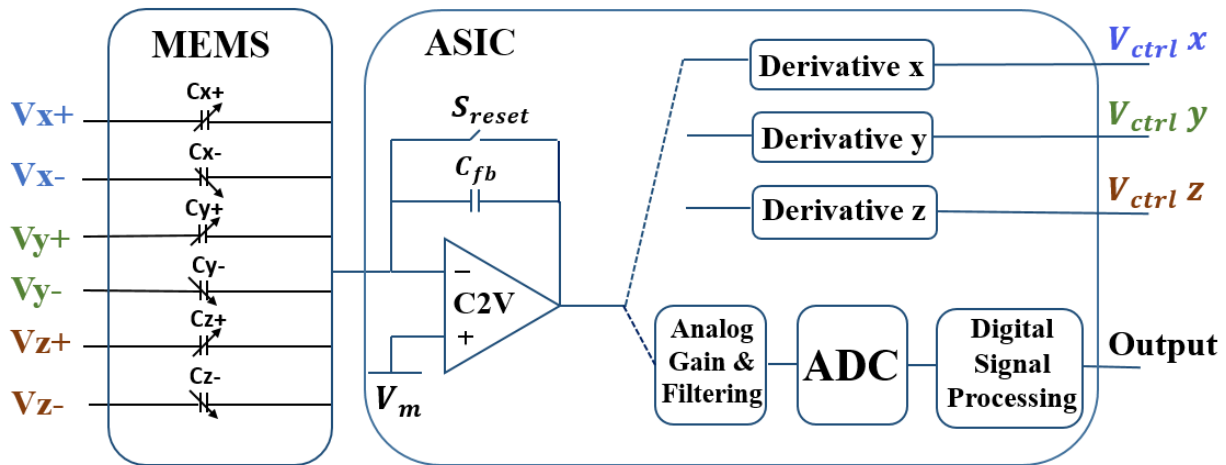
MEMS

Vx+
Cx+
Vx-
Cx-
Cy+
Vy+
Cy-
Vy-
Cz+
Vz+
Cz-
Vz-

ASIC

$S_{reset}$
$C_{fb}$
−
C2V
+
$V_m$

Derivative x
Derivative y
Derivative z

$V_{ctrl}\ x$
$V_{ctrl}\ y$
$V_{ctrl}\ z$

Analog Gain & Filtering
ADC
Digital Signal Processing
Output